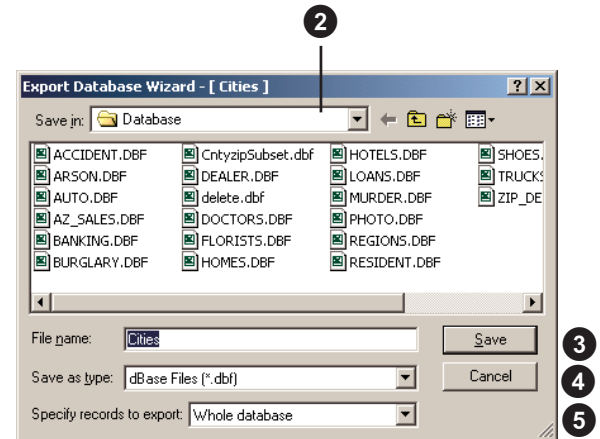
2

Export Database Wizard - [ Cities ]

?

Save in: Database

ACCIDENT.DBF
ARSON.DBF
AUTO.DBF
AZ_SALES.DBF
BANKING.DBF
BURGLARY.DBF

CntyzipSubset.dbf
DEALER.DBF
delete.dbf
DOCTORS.DBF
FLORISTS.DBF
HOMES.DBF

HOTELS.DBF
LOANS.DBF
MURDER.DBF
PHOTO.DBF
REGIONS.DBF
RESIDENT.DBF

SHOES.
TRUCKS
ZIP_DE

File name: Cities

Save

3

Save as type: dBase Files (*.dbf)

Cancel

4

Specify records to export: Whole database

5